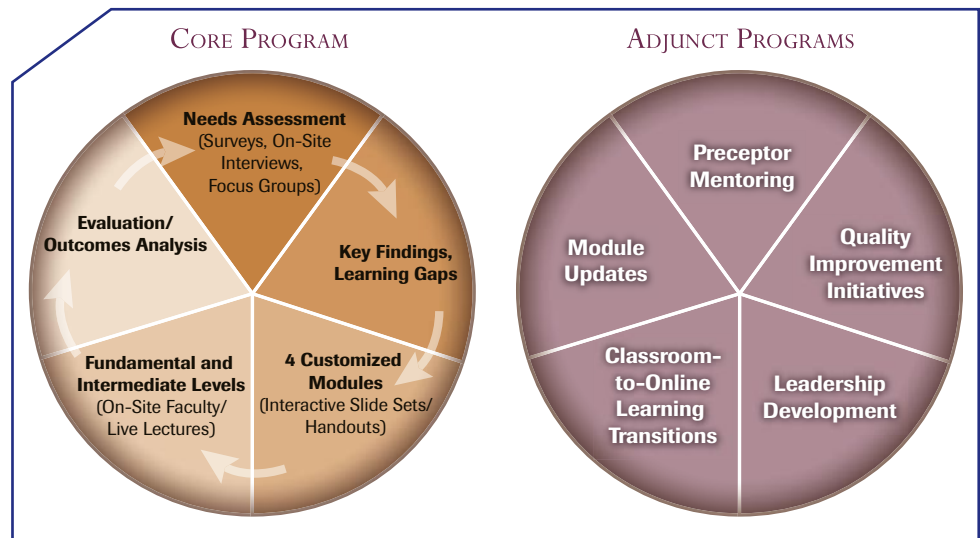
Core Program

Needs Assessment (Surveys, On-Site Interviews, Focus Groups)

Key Findings, Learning Gaps

4 Customized Modules (Interactive Slide Sets/ Handouts)

Fundamental and Intermediate Levels (On-Site Faculty/ Live Lectures)

Evaluation/ Outcomes Analysis

Adjunct Programs

Preceptor Mentoring

Quality Improvement Initiatives

Leadership Development

Classroom-to-Online Learning Transitions

Module Updates